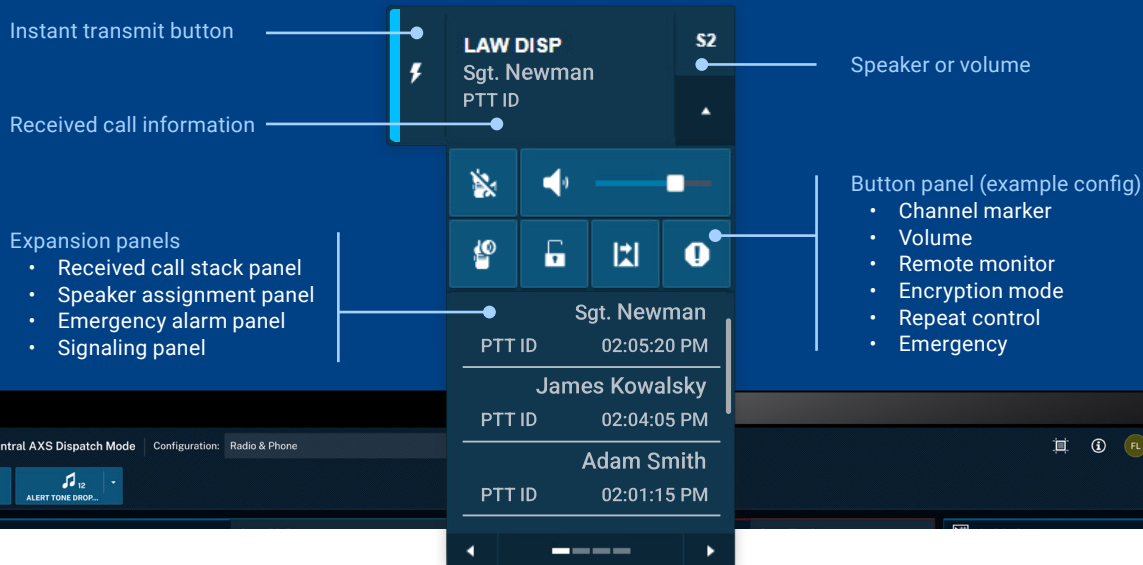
Instant transmit button

LAW DISP
Sgt. Newman
PTT ID

S2

Speaker or volume

Received call information

Button panel (example config)
• Channel marker
• Volume
• Remote monitor
• Encryption mode
• Repeat control
• Emergency

Expansion panels
• Received call stack panel
• Speaker assignment panel
• Emergency alarm panel
• Signaling panel

Sgt. Newman
PTT ID 02:05:20 PM

James Kowalsky
PTT ID 02:04:05 PM

Adam Smith
PTT ID 02:01:15 PM

ntral AXS Dispatch Mode | Configuration: Radio & Phone

12
ALERT TONE DROP...

FL